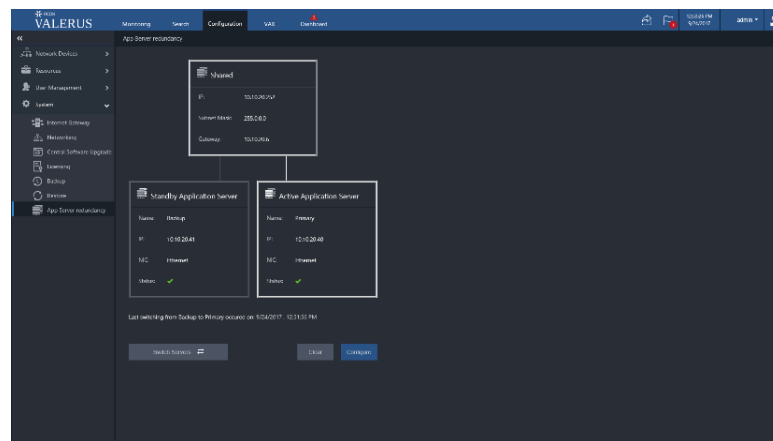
VALERUS

Monitoring Search Configuration VAE Dashboard

12:33:25 PM 9/24/2017 admin

«

App Server redundancy

Network Devices

Resources

User Management

System

Internet Gateway

Networking

Central Software Upgrade

Licensing

Backup

Restore

App Server redundancy

Shared

IP: 10.10.20.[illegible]

Subnet Mask: 255.0.0.0

Gateway: 10.10.0.6

Standby Application Server

Name: Backup

IP: 10.10.20.41

NIC: Ethernet

Status: ✔

Active Application Server

Name: Primary

IP: 10.10.20.40

NIC: Ethernet

Status: ✔

Last switching from Backup to Primary occured on: 9/24/2017 , 12:31:30 PM

Switch Servers

Clear Configure